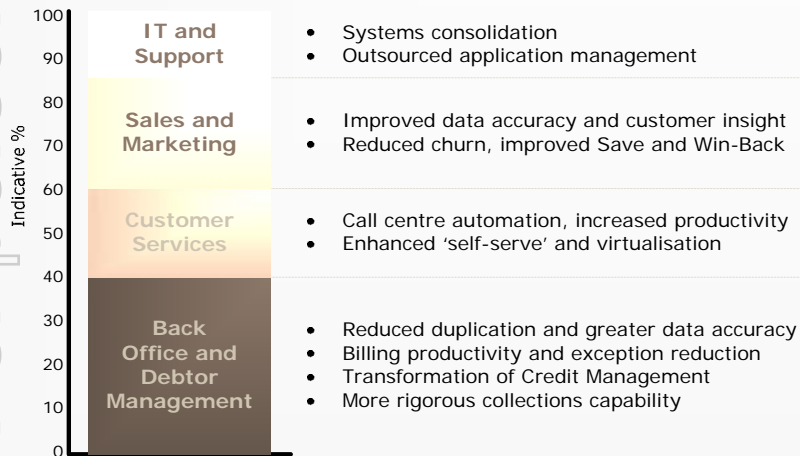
100
90
80
70
60
50
40
30
20
10
0

Indicative %

IT and Support

- Systems consolidation
- Outsourced application management

Sales and Marketing

- Improved data accuracy and customer insight
- Reduced churn, improved Save and Win-Back

Customer Services

- Call centre automation, increased productivity
- Enhanced 'self-serve' and virtualisation

Back Office and Debtor Management

- Reduced duplication and greater data accuracy
- Billing productivity and exception reduction
- Transformation of Credit Management
- More rigorous collections capability